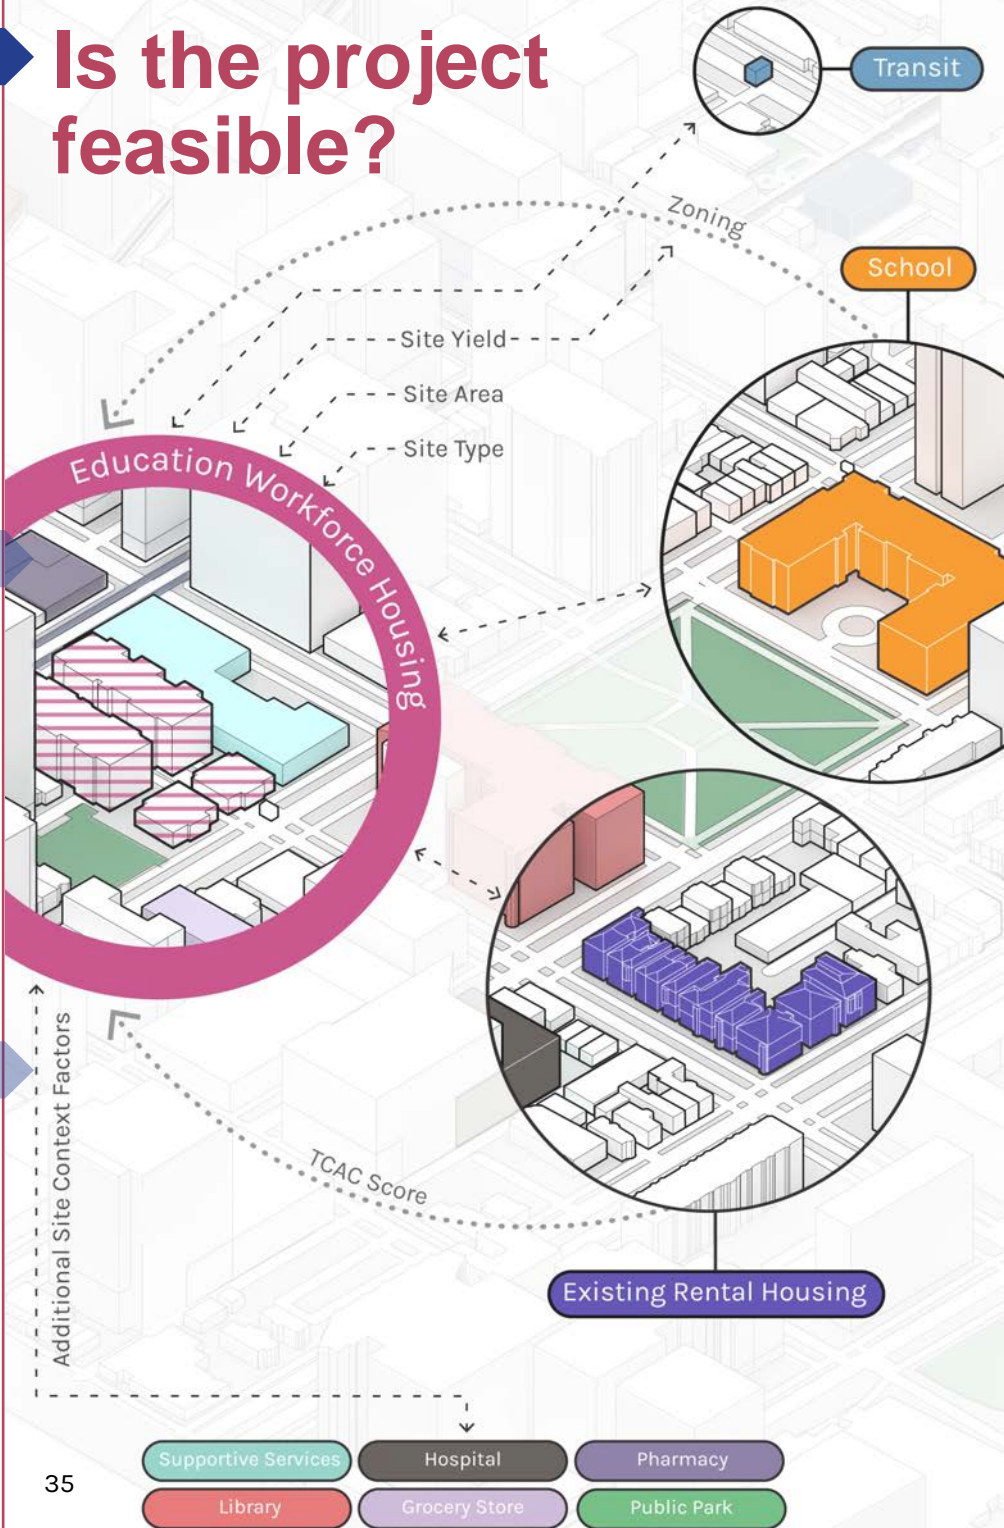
Is the project feasible?

Transit

Zoning

School

Site Yield

Site Area

Site Type

Education Workforce Housing

TCAC Score

Existing Rental Housing

Additional Site Context Factors

Supportive Services

Hospital

Pharmacy

Library

Grocery Store

Public Park

35